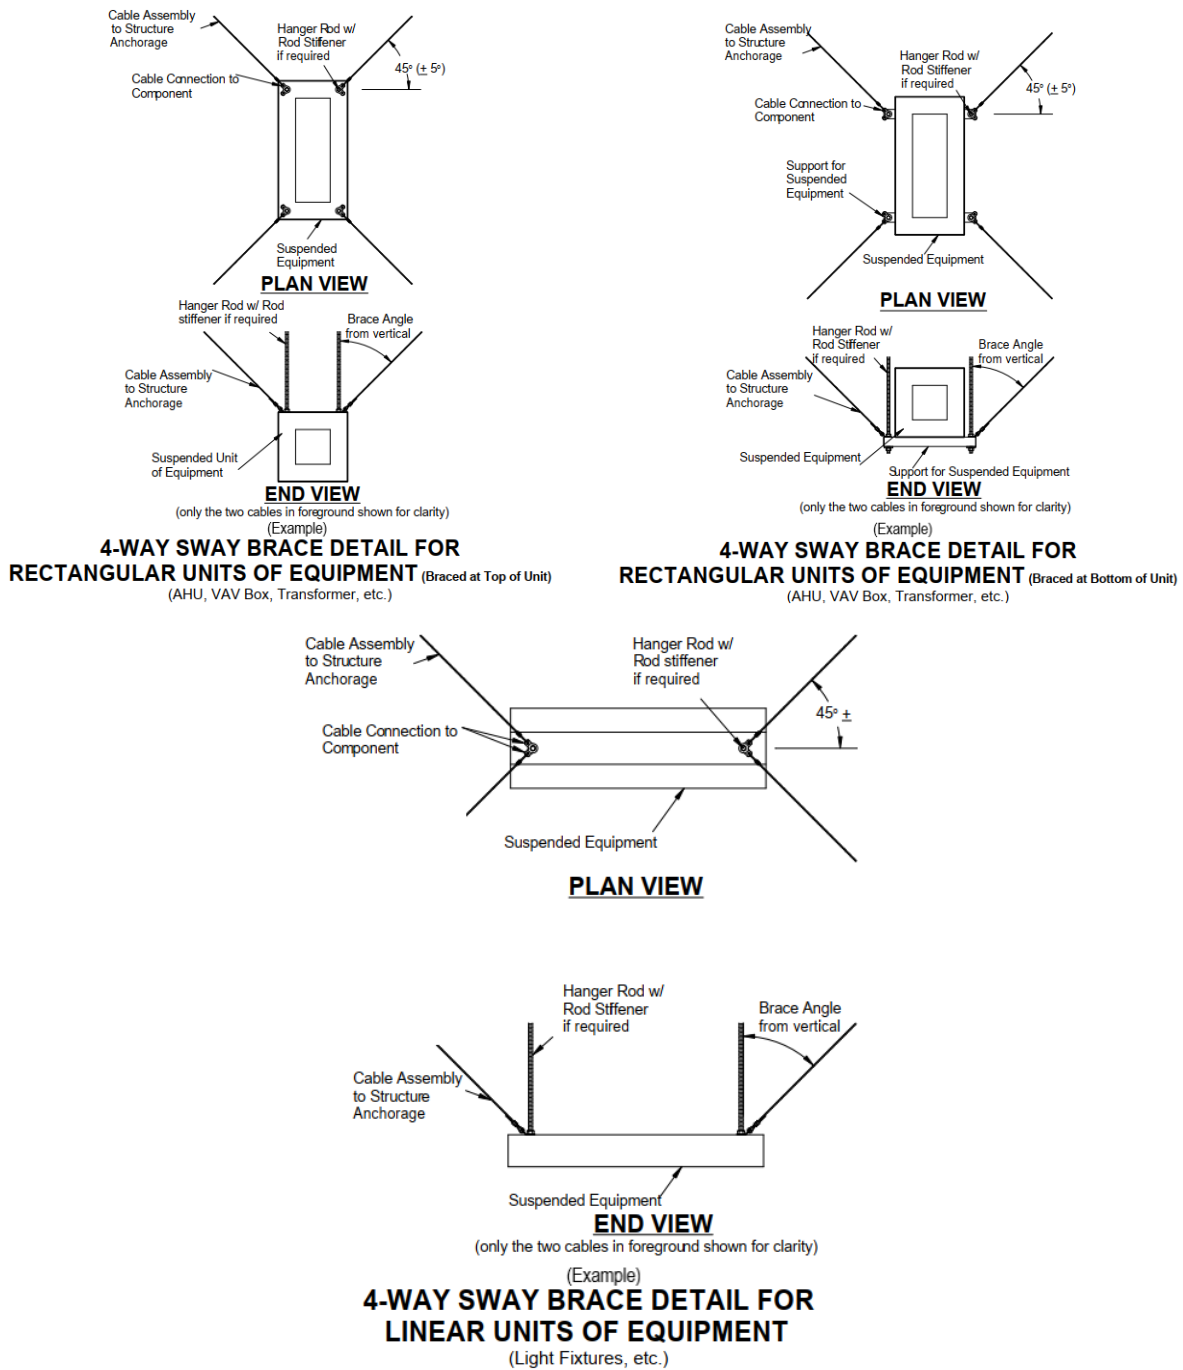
Cable Assembly to Structure Anchorage

Hanger Rod w/ Rod Stiffener if required

45° ($\pm$ 5°)

Cable Connection to Component

Suspended Equipment

PLAN VIEW

Hanger Rod w/ Rod stiffener if required

Brace Angle from vertical

Cable Assembly to Structure Anchorage

Suspended Unit of Equipment

END VIEW
(only the two cables in foreground shown for clarity)

(Example)
4-WAY SWAY BRACE DETAIL FOR RECTANGULAR UNITS OF EQUIPMENT (Braced at Top of Unit)
(AHU, VAV Box, Transformer, etc.)

Cable Assembly to Structure Anchorage

Hanger Rod w/ Rod Stiffener if required

45° ($\pm$ 5°)

Cable Connection to Component

Support for Suspended Equipment

Suspended Equipment

PLAN VIEW

Hanger Rod w/ Rod Stiffener if required

Brace Angle from vertical

Cable Assembly to Structure Anchorage

Suspended Equipment

Support for Suspended Equipment

END VIEW
(only the two cables in foreground shown for clarity)

(Example)
4-WAY SWAY BRACE DETAIL FOR RECTANGULAR UNITS OF EQUIPMENT (Braced at Bottom of Unit)
(AHU, VAV Box, Transformer, etc.)

Cable Assembly to Structure Anchorage

Hanger Rod w/ Rod stiffener if required

45° $\pm$

Cable Connection to Component

Suspended Equipment

PLAN VIEW

Hanger Rod w/ Rod Stffener if required

Brace Angle from vertical

Cable Assembly to Structure Anchorage

Suspended Equipment

END VIEW
(only the two cables in foreground shown for clarity)

(Example)
4-WAY SWAY BRACE DETAIL FOR LINEAR UNITS OF EQUIPMENT
(Light Fixtures, etc.)